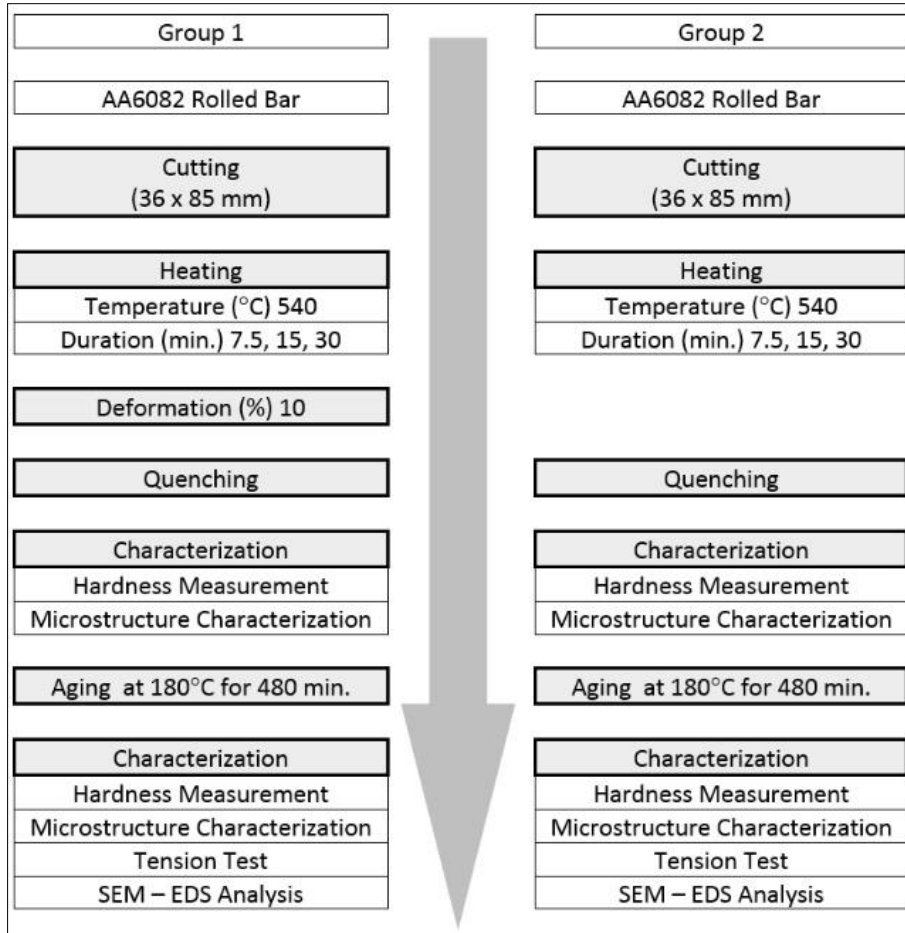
Group 1

AA6082 Rolled Bar

Cutting
(36 x 85 mm)

Heating
Temperature (°C) 540
Duration (min.) 7.5, 15, 30

Deformation (%) 10

Quenching

Characterization
Hardness Measurement
Microstructure Characterization

Aging at 180°C for 480 min.

Characterization
Hardness Measurement
Microstructure Characterization
Tension Test
SEM – EDS Analysis

Group 2

AA6082 Rolled Bar

Cutting
(36 x 85 mm)

Heating
Temperature (°C) 540
Duration (min.) 7.5, 15, 30

Quenching

Characterization
Hardness Measurement
Microstructure Characterization

Aging at 180°C for 480 min.

Characterization
Hardness Measurement
Microstructure Characterization
Tension Test
SEM – EDS Analysis